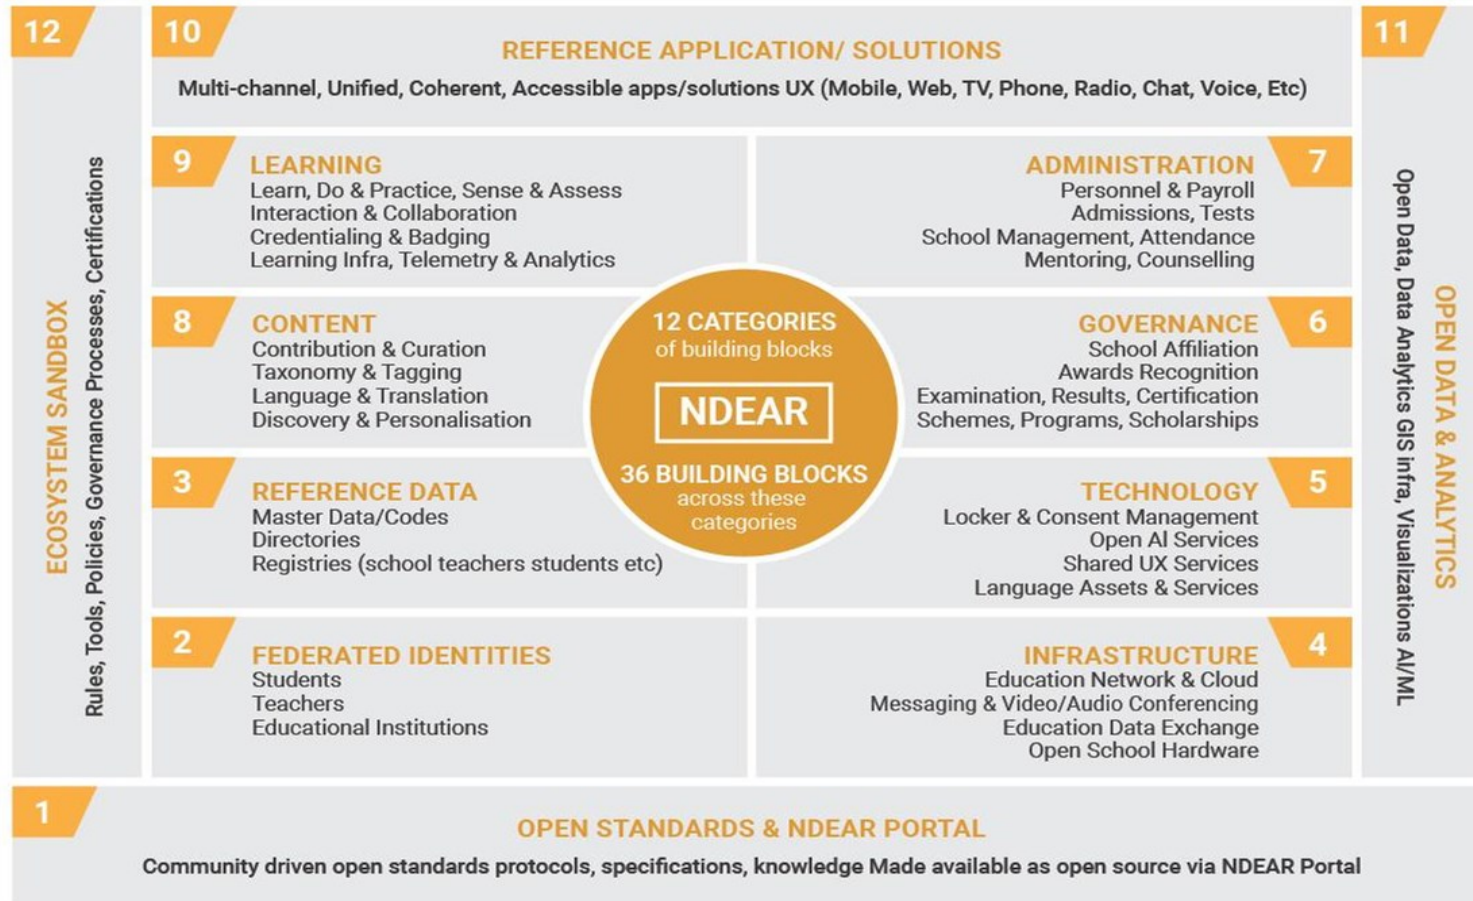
12

ECOSYSTEM SANDBOX

Rules, Tools, Policies, Governance Processes, Certifications

10

REFERENCE APPLICATION/ SOLUTIONS

Multi-channel, Unified, Coherent, Accessible apps/solutions UX (Mobile, Web, TV, Phone, Radio, Chat, Voice, Etc)

11

OPEN DATA & ANALYTICS

Open Data, Data Analytics GIS infra, Visualizations AI/ML

9

LEARNING
Learn, Do & Practice, Sense & Assess
Interaction & Collaboration
Credentialing & Badging
Learning Infra, Telemetry & Analytics

7

ADMINISTRATION
Personnel & Payroll
Admissions, Tests
School Management, Attendance
Mentoring, Counselling

8

CONTENT
Contribution & Curation
Taxonomy & Tagging
Language & Translation
Discovery & Personalisation

12 CATEGORIES
of building blocks

NDEAR

36 BUILDING BLOCKS
across these categories

6

GOVERNANCE
School Affiliation
Awards Recognition
Examination, Results, Certification
Schemes, Programs, Scholarships

3

REFERENCE DATA
Master Data/Codes
Directories
Registries (school teachers students etc)

5

TECHNOLOGY
Locker & Consent Management
Open AI Services
Shared UX Services
Language Assets & Services

2

FEDERATED IDENTITIES
Students
Teachers
Educational Institutions

4

INFRASTRUCTURE
Education Network & Cloud
Messaging & Video/Audio Conferencing
Education Data Exchange
Open School Hardware

1

OPEN STANDARDS & NDEAR PORTAL

Community driven open standards protocols, specifications, knowledge Made available as open source via NDEAR Portal